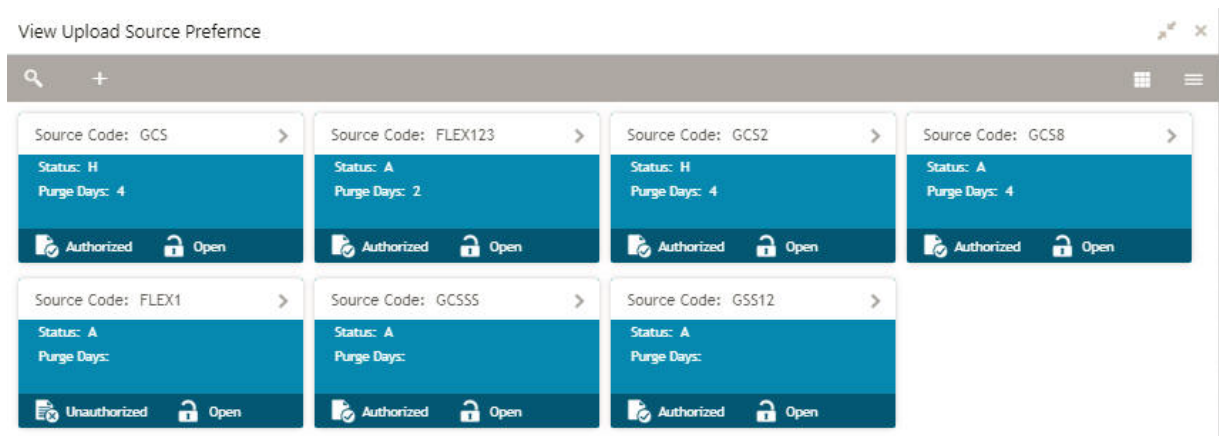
View Upload Source Prefernce

+

Source Code: GCS
Status: H
Purge Days: 4
Authorized Open

Source Code: FLEX123
Status: A
Purge Days: 2
Authorized Open

Source Code: GCS2
Status: H
Purge Days: 4
Authorized Open

Source Code: GCS8
Status: A
Purge Days: 4
Authorized Open

Source Code: FLEX1
Status: A
Purge Days:
Unauthorized Open

Source Code: GCSSS
Status: A
Purge Days:
Authorized Open

Source Code: GSS12
Status: A
Purge Days:
Authorized Open